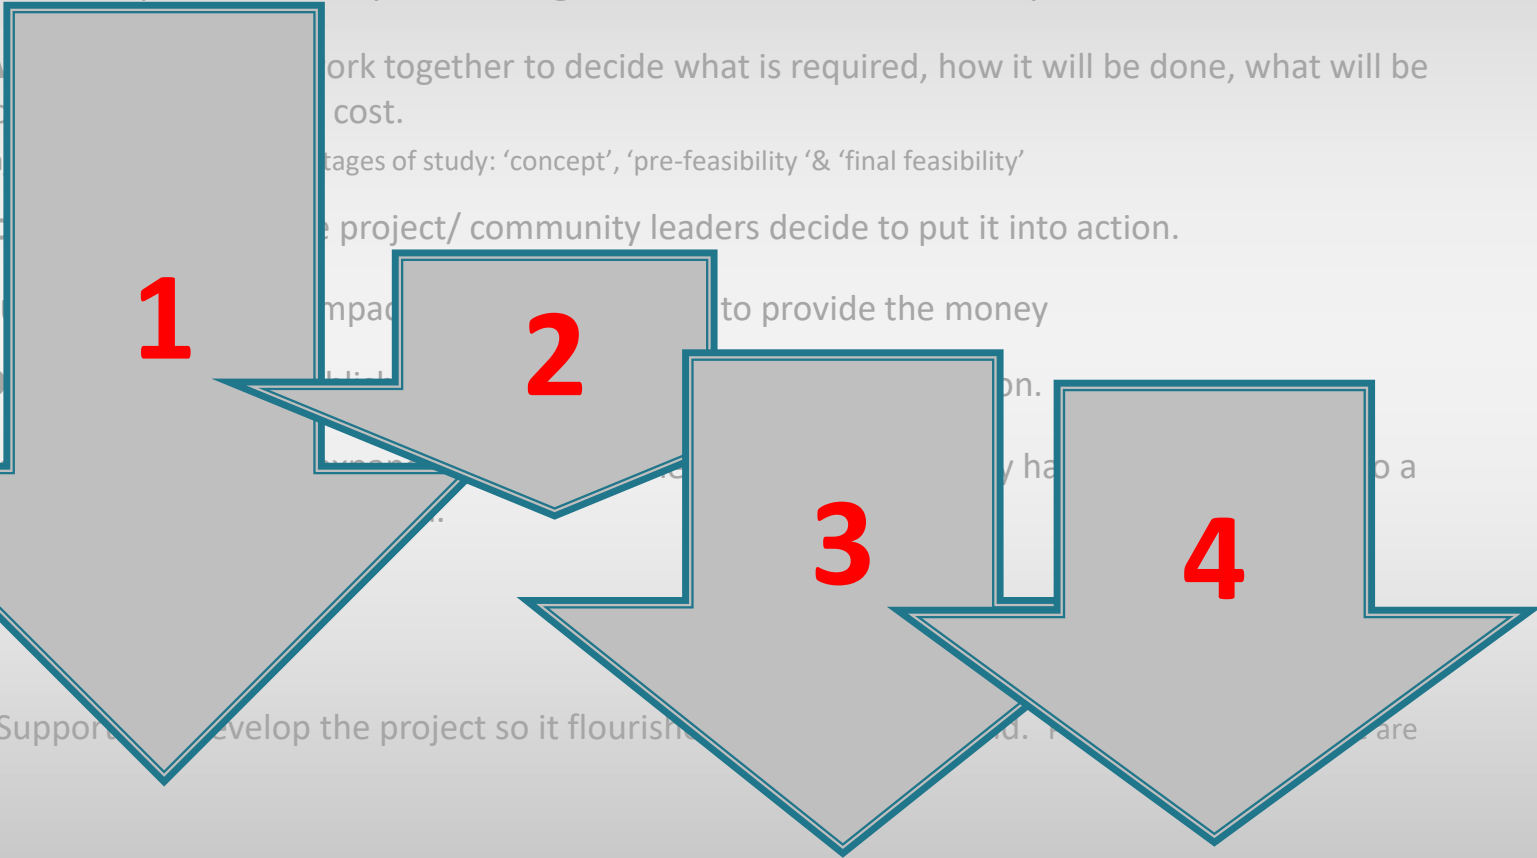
ork together to decide what is required, how it will be done, what will be cost.

tages of study: 'concept', 'pre-feasibility '& 'final feasibility'

project/ community leaders decide to put it into action.

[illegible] to provide the money

1

2

on.

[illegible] y ha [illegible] o a

3

4

Support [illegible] evelop the project so it flourish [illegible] d. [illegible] are